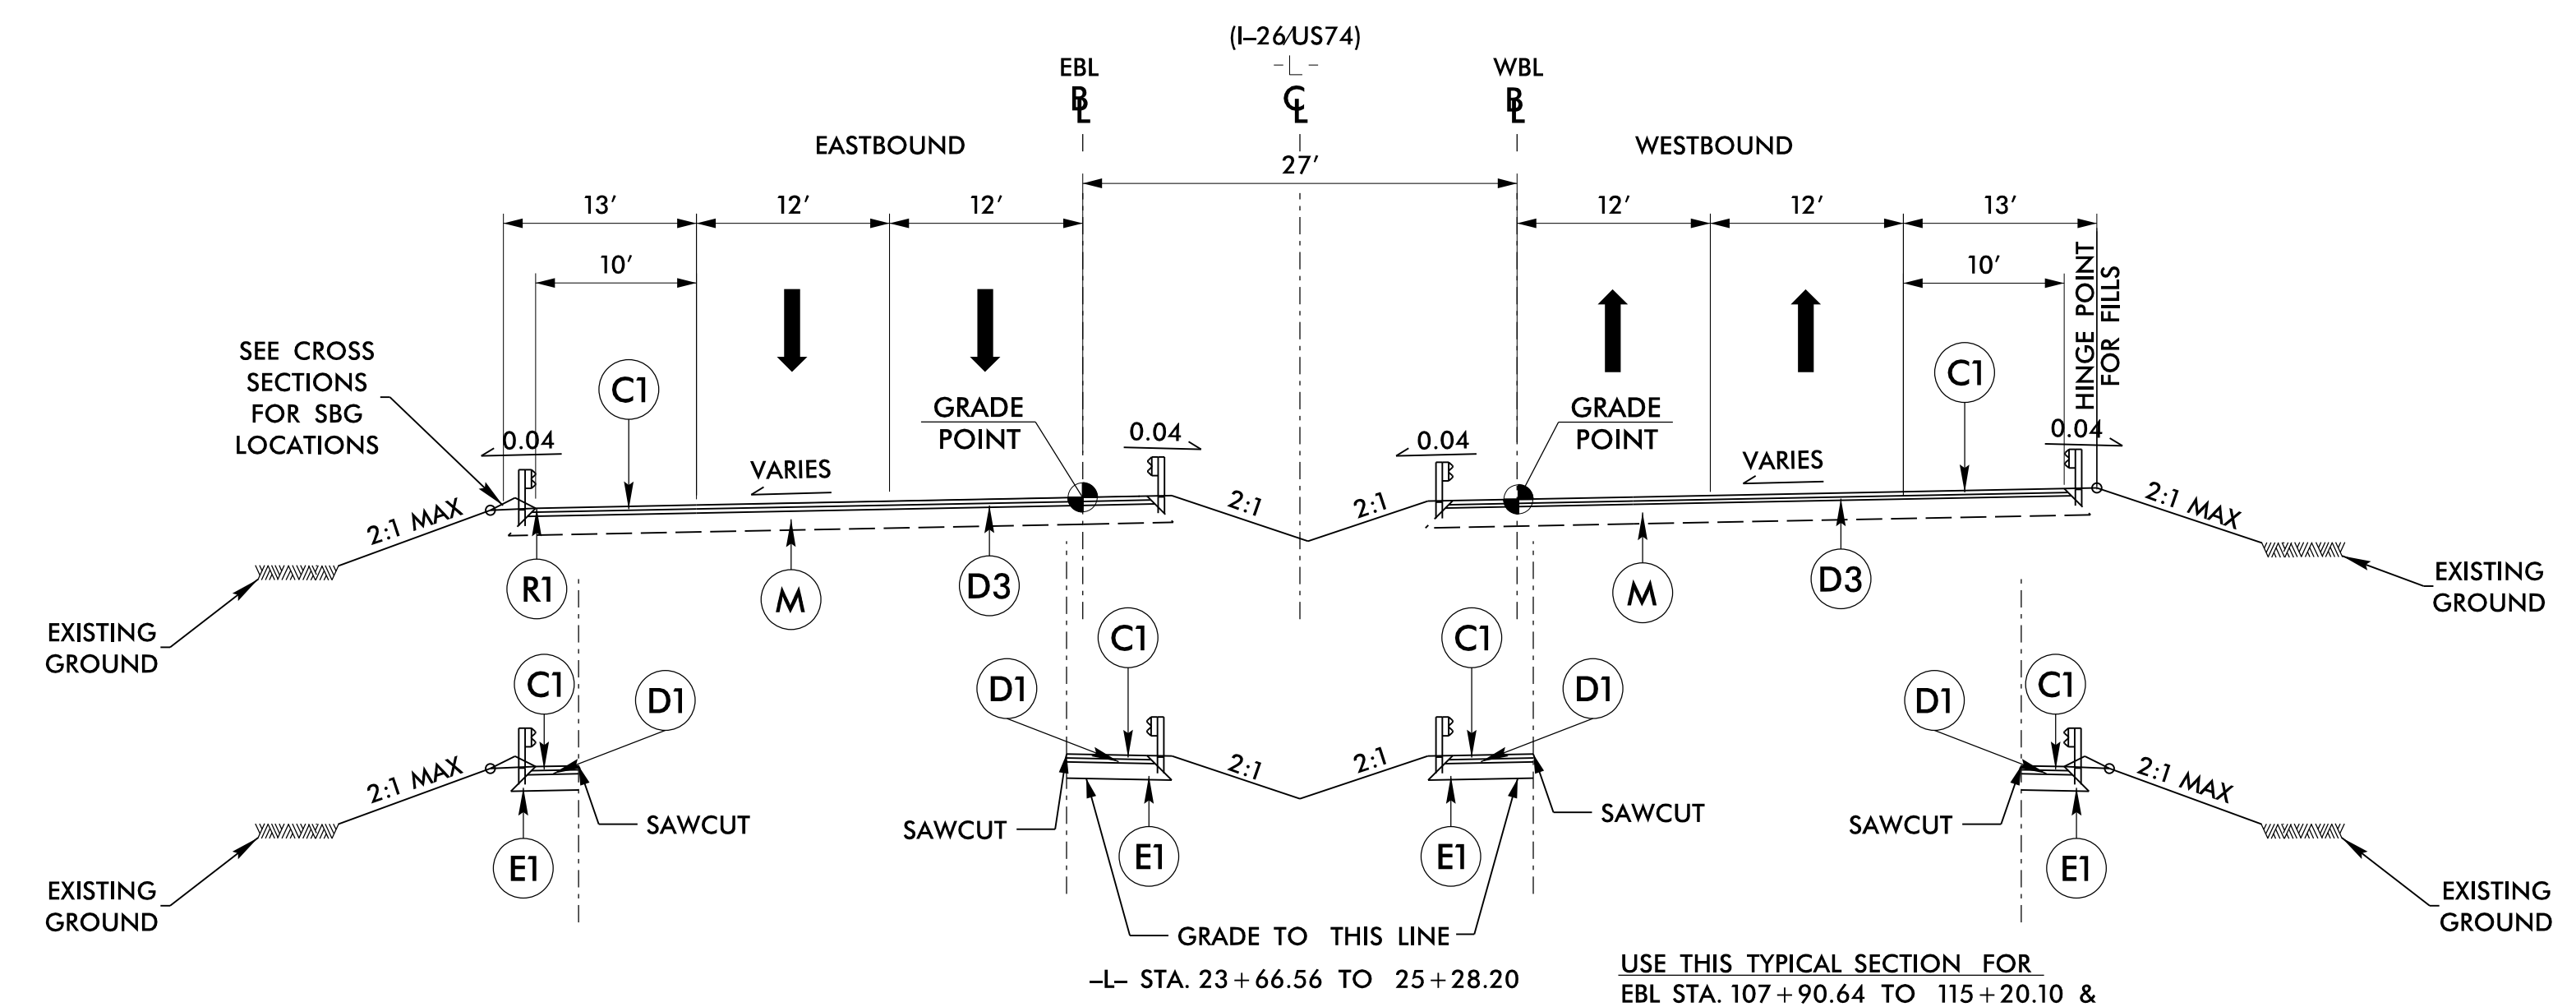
(I-26/US74)
-L-
EBL
BL
CL
WBL
BL

EASTBOUND

WESTBOUND

27'

13'
12'
12'
10'

12'
12'
13'
10'

HINGE POINT FOR FILLS

SEE CROSS SECTIONS FOR SBG LOCATIONS

C1
GRADE POINT
0.04
0.04
VARIES
0.04
GRADE POINT
VARIES
C1
0.04

2:1 MAX
2:1
2:1
2:1 MAX

R1
M
D3
M
D3

EXISTING GROUND
EXISTING GROUND

C1
D1
C1
D1
C1
D1
D1
C1

2:1 MAX
2:1
2:1
2:1 MAX

SAWCUT
SAWCUT
SAWCUT
SAWCUT

E1
E1
E1
E1

EXISTING GROUND
EXISTING GROUND

GRADE TO THIS LINE

-L- STA. 23+66.56 TO 25+28.20

USE THIS TYPICAL SECTION FOR
EBL STA. 107+90.64 TO 115+20.10 &